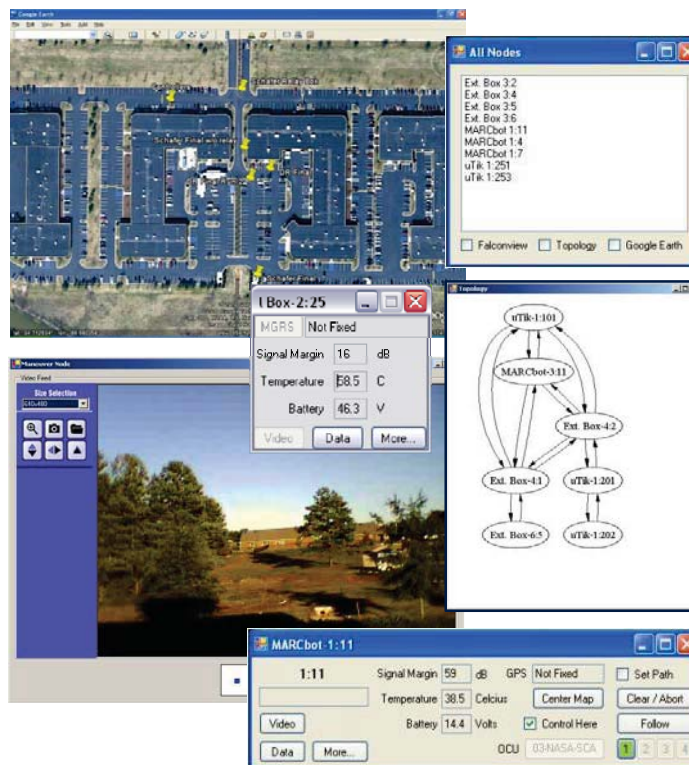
Google Earth

File Edit View Tools Add Help

Schafer Final win relay

Schafer Final in

All Nodes

Ext. Box 3:2
Ext. Box 3:4
Ext. Box 3:5
Ext. Box 3:6
MARCbot 1:11
MARCbot 1:4
MARCbot 1:7
uTik 1:251
uTik 1:253

Falconview
Topology
Google Earth

t Box-2:25

MGRS Not Fixed

Signal Margin 16 dB

Temperature 58.5 C

Battery 46.3 V

Video Data More...

Topology

uTik-1:101
MARCbot-3:11
Ext. Box-4:2
Ext. Box-4:1
uTik-1:201
Ext. Box-6:5
uTik-1:202

Maneuver Node

Video Feed

Size Selection

640x480

MARCbot-1:11

1:11

Signal Margin 59 dB GPS Not Fixed Set Path

Temperature 38.5 Celcius Center Map Clear / Abort

Battery 14.4 Volts Control Here Follow

Video

Data More... OCU 03-NASA-SCA 1 2 3 4